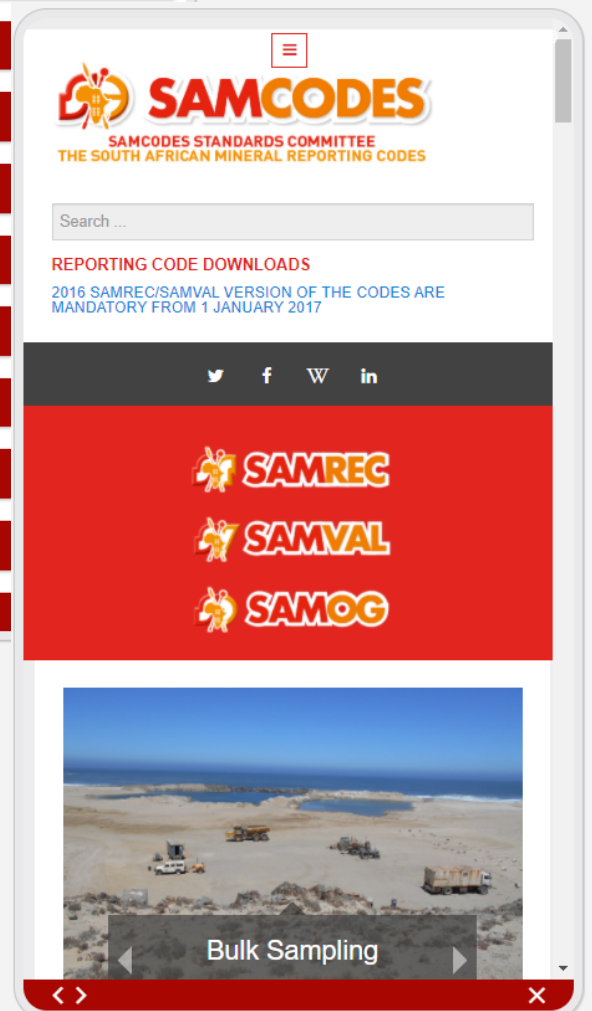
≡

SAMCODES

SAMCODES STANDARDS COMMITTEE
THE SOUTH AFRICAN MINERAL REPORTING CODES

Search ...

REPORTING CODE DOWNLOADS

2016 SAMREC/SAMVAL VERSION OF THE CODES ARE MANDATORY FROM 1 JANUARY 2017

W in

SAMREC

SAMVAL

SAMOG

Bulk Sampling

< >

×